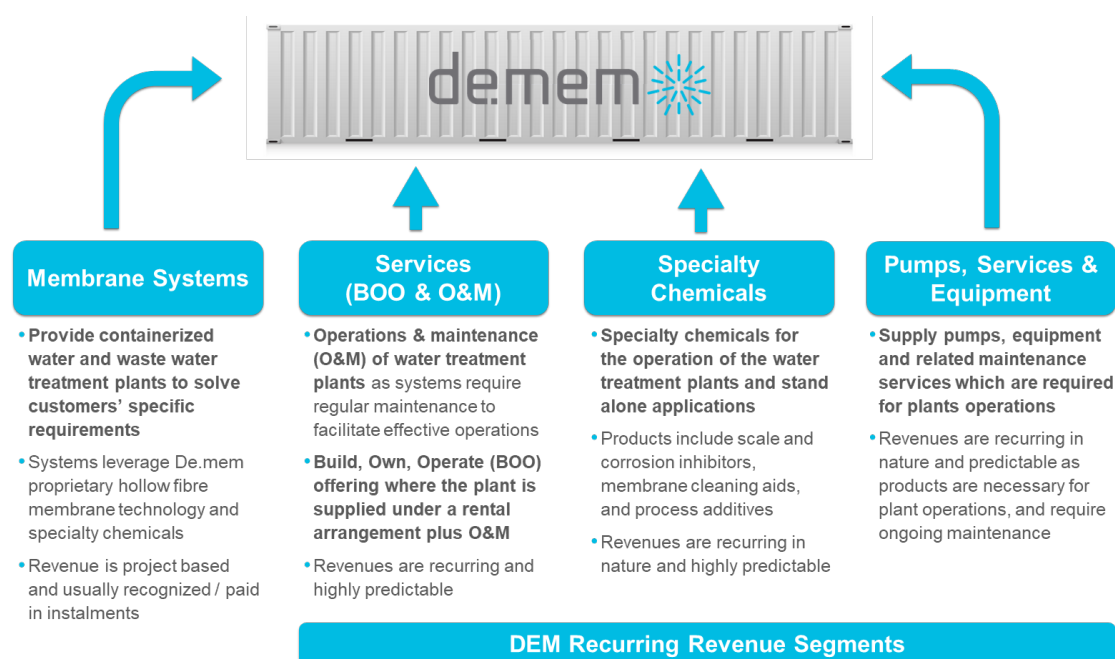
de.mem

Membrane Systems

• Provide containerized water and waste water treatment plants to solve customers' specific requirements

• Systems leverage De.mem proprietary hollow fibre membrane technology and specialty chemicals

• Revenue is project based and usually recognized / paid in instalments

Services (BOO & O&M)

• Operations & maintenance (O&M) of water treatment plants as systems require regular maintenance to facilitate effective operations

• Build, Own, Operate (BOO) offering where the plant is supplied under a rental arrangement plus O&M

• Revenues are recurring and highly predictable

Specialty Chemicals

• Specialty chemicals for the operation of the water treatment plants and stand alone applications

• Products include scale and corrosion inhibitors, membrane cleaning aids, and process additives

• Revenues are recurring in nature and highly predictable

Pumps, Services & Equipment

• Supply pumps, equipment and related maintenance services which are required for plants operations

• Revenues are recurring in nature and predictable as products are necessary for plant operations, and require ongoing maintenance

DEM Recurring Revenue Segments